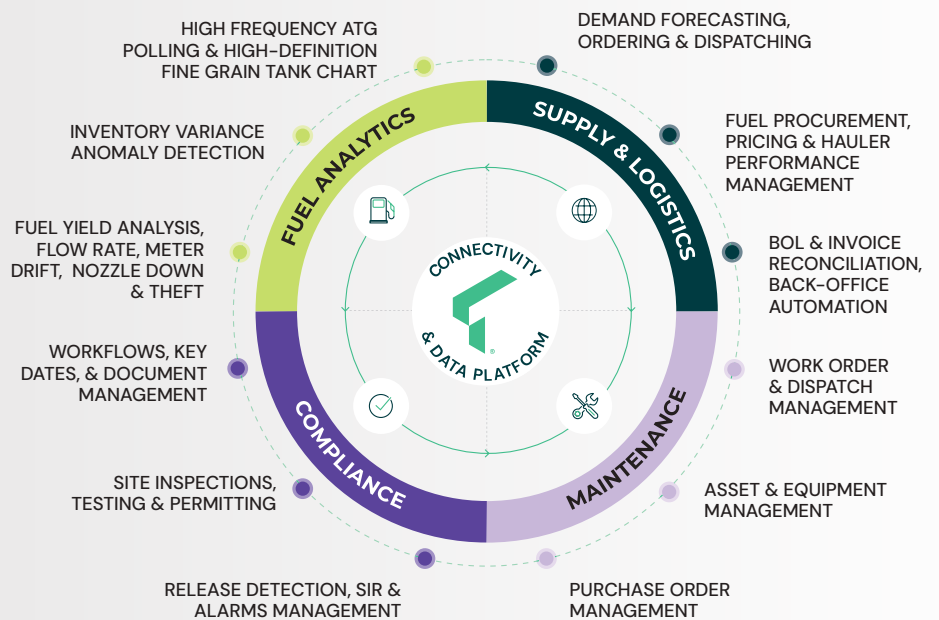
HIGH FREQUENCY ATG POLLING & HIGH-DEFINITION FINE GRAIN TANK CHART

INVENTORY VARIANCE ANOMALY DETECTION

FUEL YIELD ANALYSIS, FLOW RATE, METER DRIFT, NOZZLE DOWN & THEFT

WORKFLOWS, KEY DATES, & DOCUMENT MANAGEMENT

SITE INSPECTIONS, TESTING & PERMITTING

RELEASE DETECTION, SIR & ALARMS MANAGEMENT

DEMAND FORECASTING, ORDERING & DISPATCHING

FUEL PROCUREMENT, PRICING & HAULER PERFORMANCE MANAGEMENT

BOL & INVOICE RECONCILIATION, BACK-OFFICE AUTOMATION

WORK ORDER & DISPATCH MANAGEMENT

ASSET & EQUIPMENT MANAGEMENT

PURCHASE ORDER MANAGEMENT

FUEL ANALYTICS

SUPPLY & LOGISTICS

COMPLIANCE

MAINTENANCE

CONNECTIVITY & DATA PLATFORM